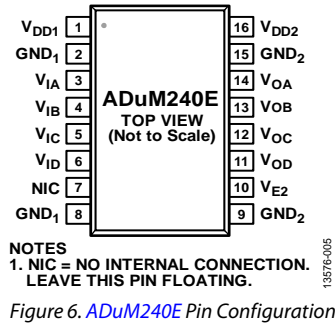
$V_{DD1}$ 1
$GND_1$ 2
$V_{IA}$ 3
$V_{IB}$ 4
$V_{IC}$ 5
$V_{ID}$ 6
NIC 7
$GND_1$ 8

ADuM240E
TOP VIEW
(Not to Scale)

16 $V_{DD2}$
15 $GND_2$
14 $V_{OA}$
13 $V_{OB}$
12 $V_{OC}$
11 $V_{OD}$
10 $V_{E2}$
9 $GND_2$

NOTES
1. NIC = NO INTERNAL CONNECTION. LEAVE THIS PIN FLOATING.

13576-005

Figure 6. ADuM240E Pin Configuration